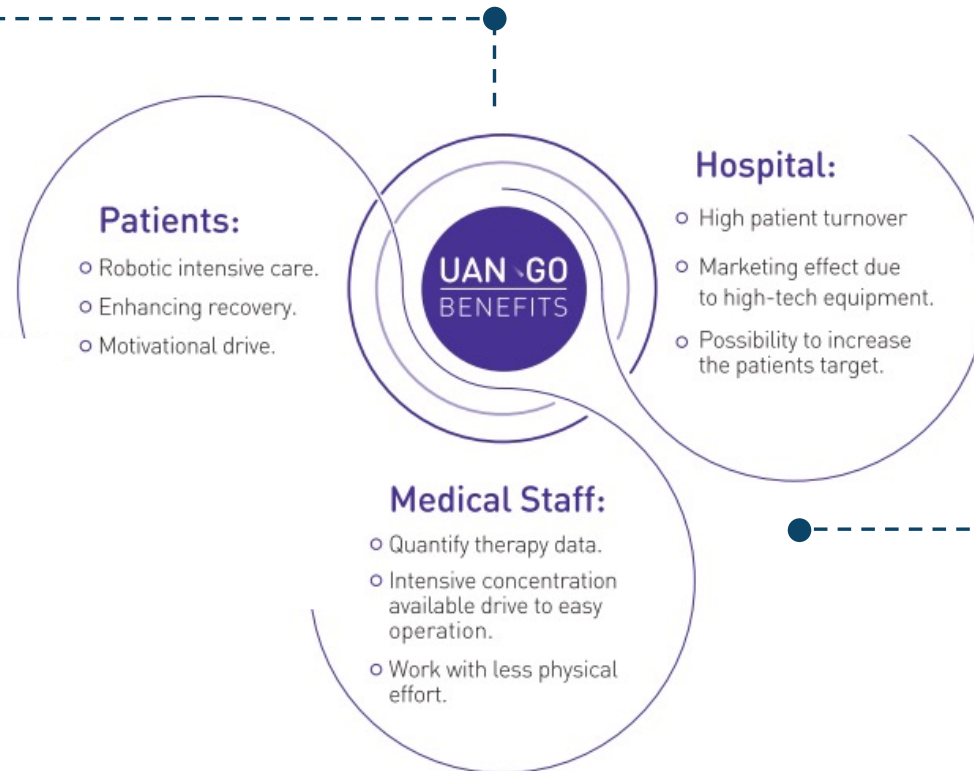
Patients:
- Robotic intensive care.
- Enhancing recovery.
- Motivational drive.

UAN GO
BENEFITS

Hospital:
- High patient turnover
- Marketing effect due to high-tech equipment.
- Possibility to increase the patients target.

Medical Staff:
- Quantify therapy data.
- Intensive concentration available drive to easy operation.
- Work with less physical effort.